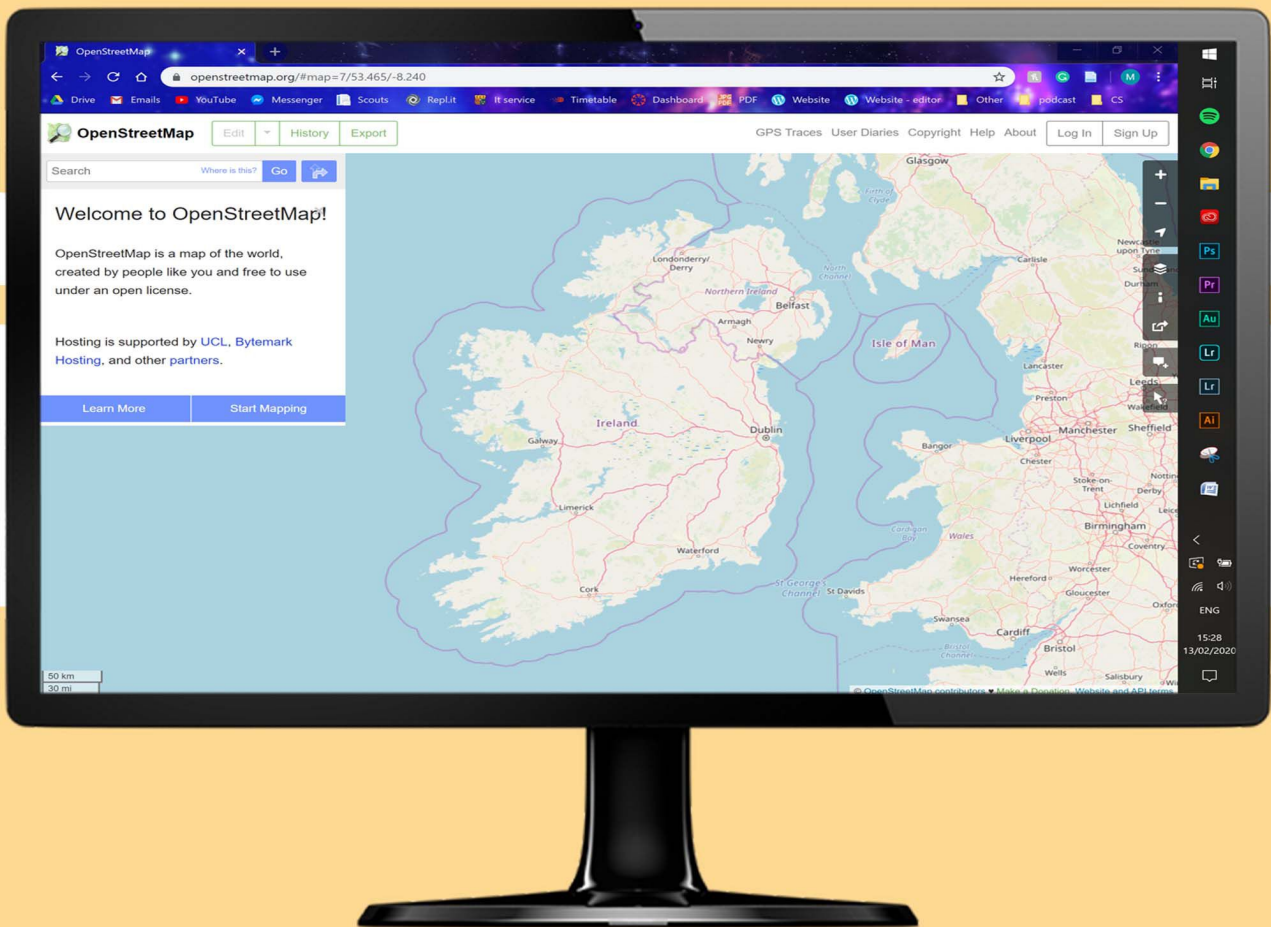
OpenStreetMap ×
+
openstreetmap.org/#map=7/53.465/-8.240
Drive Emails YouTube Messenger Scouts Repl.it It service Timetable Dashboard PDF Website Website - editor Other podcast CS

OpenStreetMap Edit History Export
GPS Traces User Diaries Copyright Help About Log In Sign Up

Search Where is this? Go

Welcome to OpenStreetMap!

OpenStreetMap is a map of the world, created by people like you and free to use under an open license.

Hosting is supported by UCL, Bytemark Hosting, and other partners.

Learn More Start Mapping

Glasgow
Firth of Clyde
Newcastle upon Tyne
Carlisle
Londonderry/ Derry
North Channel
Northern Ireland
Belfast
Armagh
Newry
Isle of Man
Durham
Ripon
Lancaster
Leeds
Preston
Wakefield
Ireland
Dublin
Galway
Manchester
Sheffield
Liverpool
Bangor
Chester
Stoke-on-Trent
Nottin
Derby
Lichfield
Leice
Birmingham
Coventry
Limerick
Cardigan Bay
Wales
Waterford
Worcester
Cork
St George's Channel
St Davids
Hereford
Gloucester
Oxfor
Swansea
Cardiff
Bristol Channel
Bristol
Wells
Salisbury
50 km
30 mi
© OpenStreetMap contributors ♥ Make a Donation. Website and API terms

Ps
Pr
Au
Lr
Lr
Ai
ENG
15:28
13/02/2020